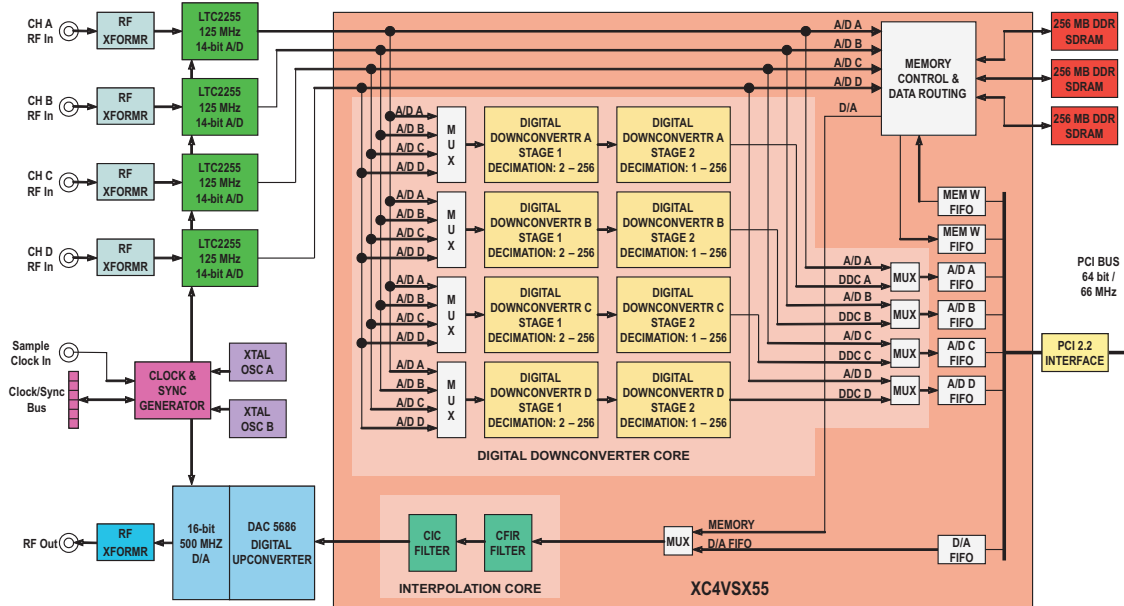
CH A RF In

RF XFORMR

LTC2255 125 MHz 14-bit A/D

CH B RF In

RF XFORMR

LTC2255 125 MHz 14-bit A/D

CH C RF In

RF XFORMR

LTC2255 125 MHz 14-bit A/D

CH D RF In

RF XFORMR

LTC2255 125 MHz 14-bit A/D

Sample Clock In

Clock/Sync Bus

CLOCK & SYNC GENERATOR

XTAL OSC A

XTAL OSC B

RF Out

RF XFORMR

16-bit 500 MHZ D/A

DAC 5686 DIGITAL UPCONVERTER

A/D A
A/D B
A/D C
A/D D

MEMORY CONTROL & DATA ROUTING

D/A

256 MB DDR SDRAM

256 MB DDR SDRAM

256 MB DDR SDRAM

A/D A
A/D B
A/D C
A/D D

M U X

DIGITAL DOWNCONVERTR A STAGE 1 DECIMATION: 2 – 256

DIGITAL DOWNCONVERTR A STAGE 2 DECIMATION: 1 – 256

A/D A
A/D B
A/D C
A/D D

M U X

DIGITAL DOWNCONVERTR B STAGE 1 DECIMATION: 2 – 256

DIGITAL DOWNCONVERTR B STAGE 2 DECIMATION: 1 – 256

A/D A
A/D B
A/D C
A/D D

M U X

DIGITAL DOWNCONVERTR C STAGE 1 DECIMATION: 2 – 256

DIGITAL DOWNCONVERTR C STAGE 2 DECIMATION: 1 – 256

A/D A
A/D B
A/D C
A/D D

M U X

DIGITAL DOWNCONVERTR D STAGE 1 DECIMATION: 2 – 256

DIGITAL DOWNCONVERTR D STAGE 2 DECIMATION: 1 – 256

DIGITAL DOWNCONVERTER CORE

MEM W FIFO

MEM W FIFO

A/D A
DDC A
MUX
A/D A FIFO

A/D B
DDC B
MUX
A/D B FIFO

A/D C
DDC C
MUX
A/D C FIFO

A/D D
DDC D
MUX
A/D D FIFO

PCI BUS 64 bit / 66 MHz

PCI 2.2 INTERFACE

CIC FILTER

CFIR FILTER

INTERPOLATION CORE

MUX

MEMORY

D/A FIFO

D/A FIFO

XC4VSX55